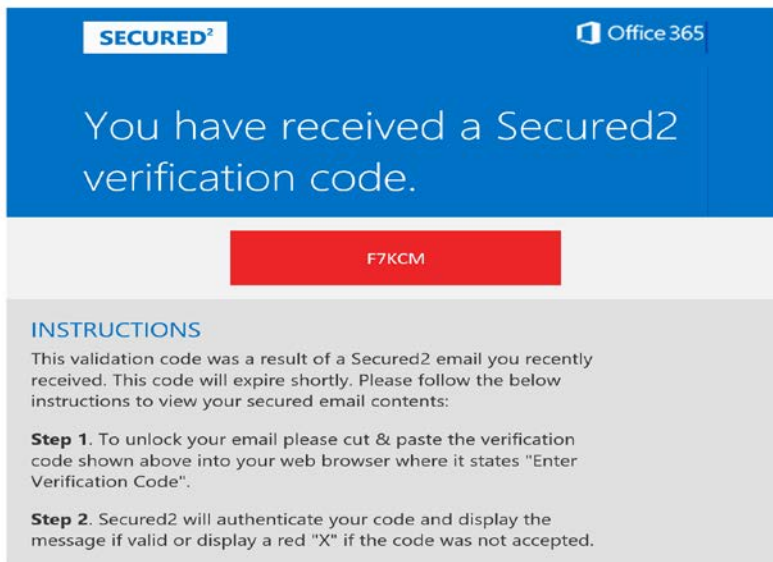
SECURED²

Office 365

You have received a Secured2 verification code.

F7KCM

INSTRUCTIONS

This validation code was a result of a Secured2 email you recently received. This code will expire shortly. Please follow the below instructions to view your secured email contents:

**Step 1**. To unlock your email please cut & paste the verification code shown above into your web browser where it states "Enter Verification Code".

**Step 2**. Secured2 will authenticate your code and display the message if valid or display a red "X" if the code was not accepted.